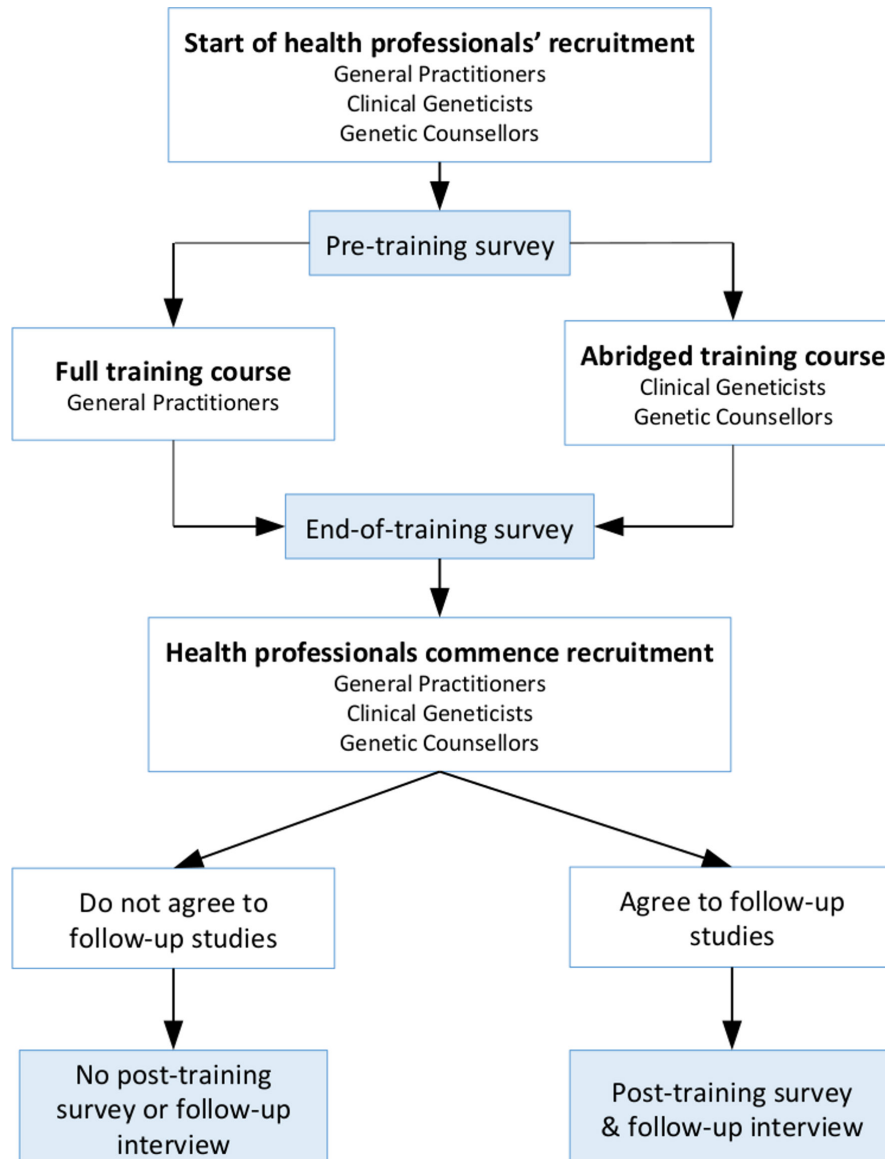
Start of health professionals' recruitment
General Practitioners
Clinical Geneticists
Genetic Counsellors

Pre-training survey

Full training course
General Practitioners

Abridged training course
Clinical Geneticists
Genetic Counsellors

End-of-training survey

Health professionals commence recruitment
General Practitioners
Clinical Geneticists
Genetic Counsellors

Do not agree to follow-up studies

Agree to follow-up studies

No post-training survey or follow-up interview

Post-training survey & follow-up interview